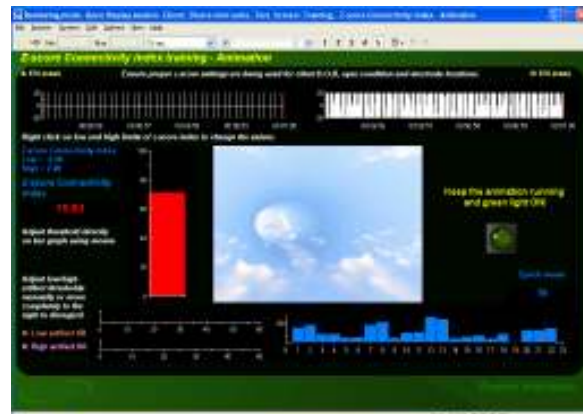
Z-score Connectivity Index training - Animation

Ensure proper z-score settings are being used for Infant EEGs, eyes condition and electrode locations

Right click on low and high limits of z-score index to change the values

Z-score Connectivity Index
Low = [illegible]
High = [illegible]

Z-Score Connectivity Index

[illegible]

Adjust threshold directly on bar graph using mouse

Keep the animation running and green light ON

Adjust low/high artifact thresholds manually or move completely to the right to disregard

Low artifact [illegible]
High artifact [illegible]